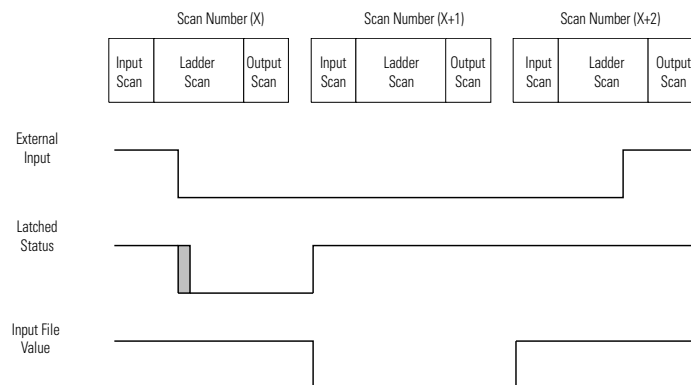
Scan Number (X)

Input Scan

Ladder Scan

Output Scan

Scan Number (X+1)

Input Scan

Ladder Scan

Output Scan

Scan Number (X+2)

Input Scan

Ladder Scan

Output Scan

External Input

Latched Status

Input File Value